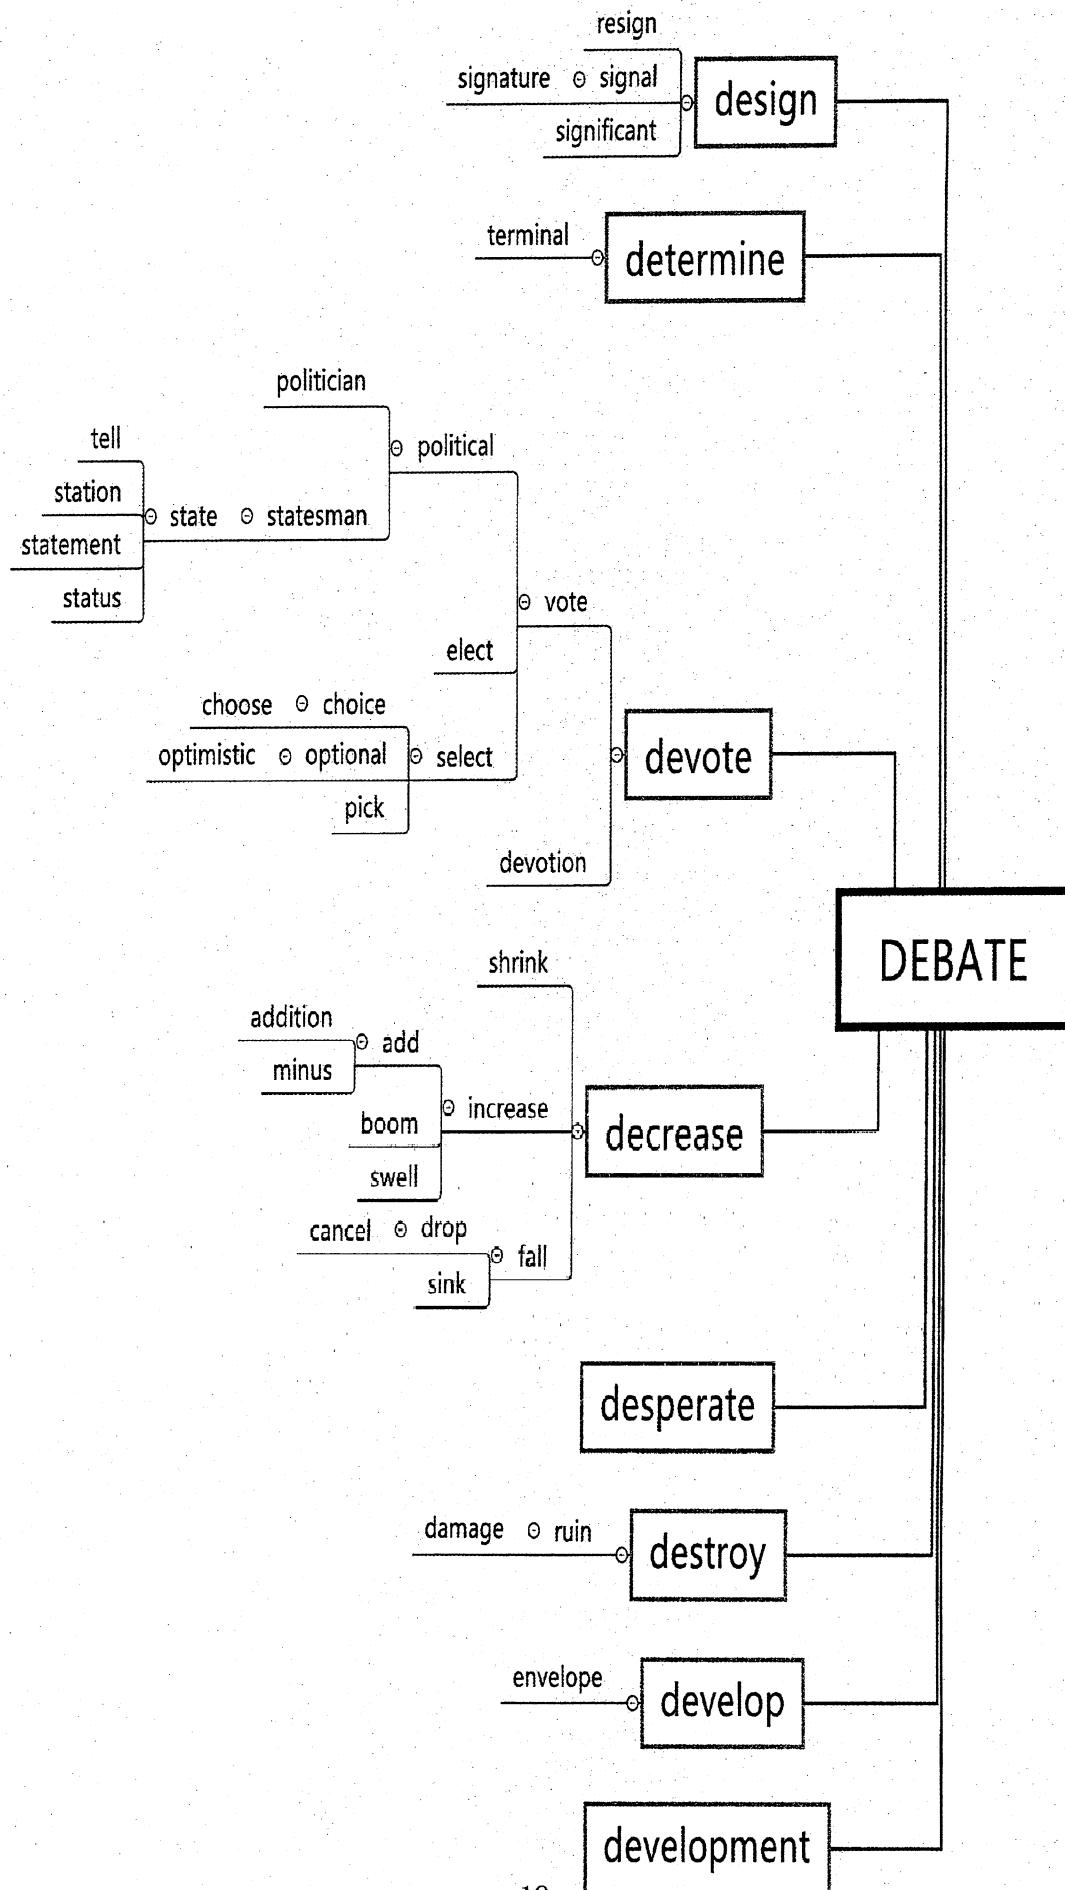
resign
signature ⊖ signal
significant
design

terminal
determine

politician
tell
⊖ political
station
⊖ state ⊖ statesman
statement
status
⊖ vote
elect
choose ⊖ choice
optimistic ⊖ optional
⊖ select
pick
devote
devotion

DEBATE

shrink
addition
⊖ add
minus
⊖ increase
boom
decrease
swell
cancel ⊖ drop
⊖ fall
sink

desperate

damage ⊖ ruin
destroy

envelope
develop

development

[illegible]